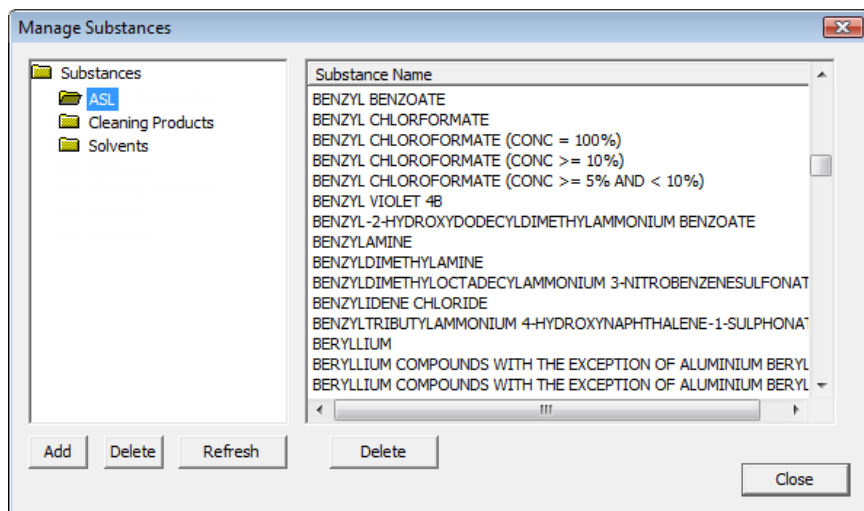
Manage Substances

Substances
ASL
Cleaning Products
Solvents

Substance Name
BENZYL BENZOATE
BENZYL CHLORFORMATE
BENZYL CHLOROFORMATE (CONC = 100%)
BENZYL CHLOROFORMATE (CONC >= 10%)
BENZYL CHLOROFORMATE (CONC >= 5% AND < 10%)
BENZYL VIOLET 4B
BENZYL-2-HYDROXYDODECYLDIMETHYLAMMONIUM BENZOATE
BENZYLAMINE
BENZYLDIMETHYLAMINE
BENZYLDIMETHYLOCTADECYLAMMONIUM 3-NITROBENZENESULFONAT
BENZYLIDENE CHLORIDE
BENZYLTRIBUTYLAMMONIUM 4-HYDROXYNAPHTHALENE-1-SULPHONAT
BERYLLIUM
BERYLLIUM COMPOUNDS WITH THE EXCEPTION OF ALUMINIUM BERYL
BERYLLIUM COMPOUNDS WITH THE EXCEPTION OF ALUMINIUM BERYL

Add
Delete
Refresh
Delete
Close